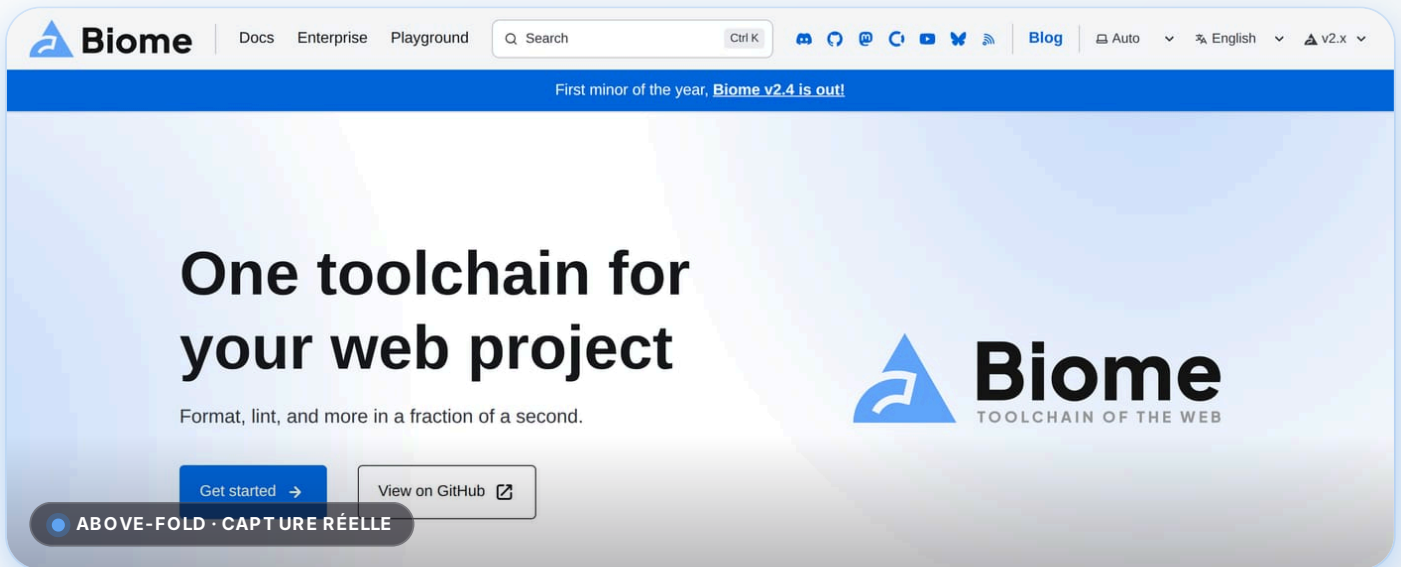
Biome Docs Enterprise Playground Search Ctrl K Blog Auto English v2.x

First minor of the year, Biome v2.4 is out!

One toolchain for your web project

Format, lint, and more in a fraction of a second.

Get started → View on GitHub

Biome
TOOLCHAIN OF THE WEB

ABOVE-FOLD · CAPTURE RÉELLE